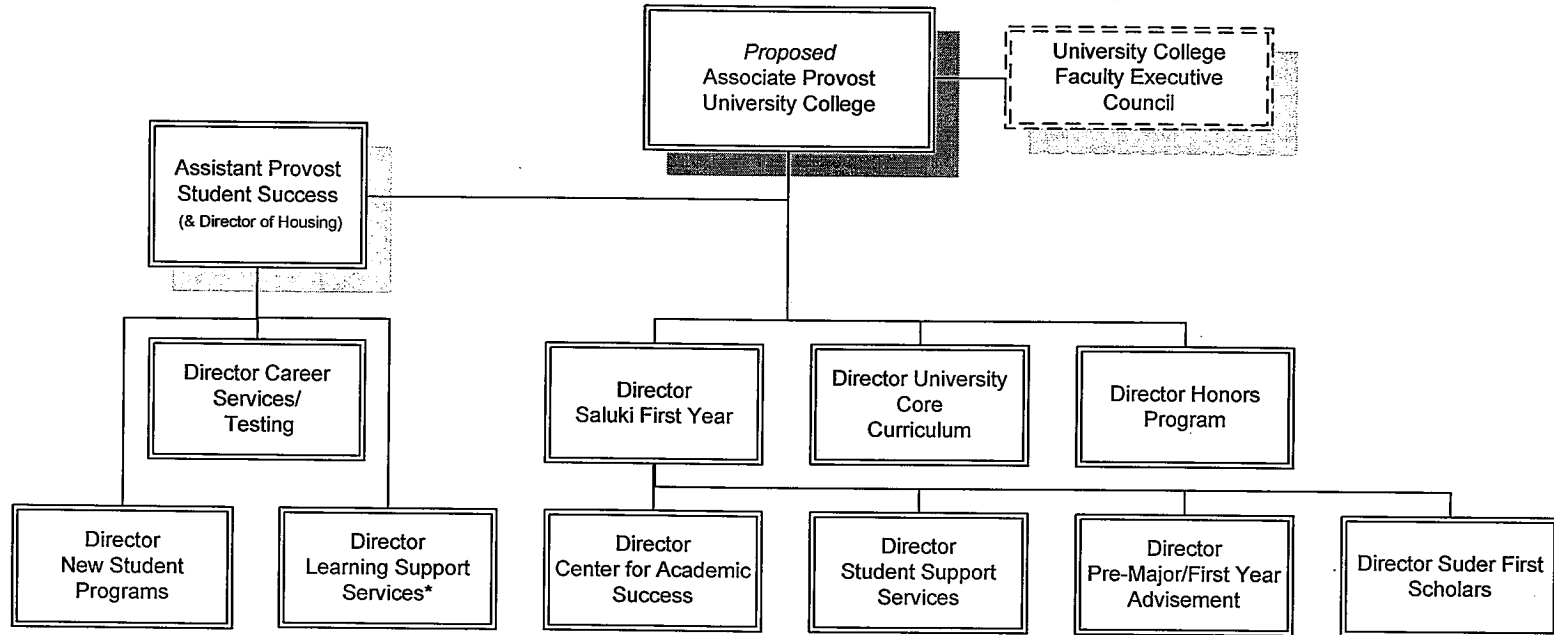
Proposed
Associate Provost
University College

University College
Faculty Executive
Council

Assistant Provost
Student Success
(& Director of Housing)

Director Career
Services/
Testing

Director
New Student
Programs

Director
Learning Support
Services*

Director
Saluki First Year

Director University
Core
Curriculum

Director Honors
Program

Director
Center for Academic
Success

Director
Student Support
Services

Director
Pre-Major/First Year
Advisement

Director Suder First
Scholars